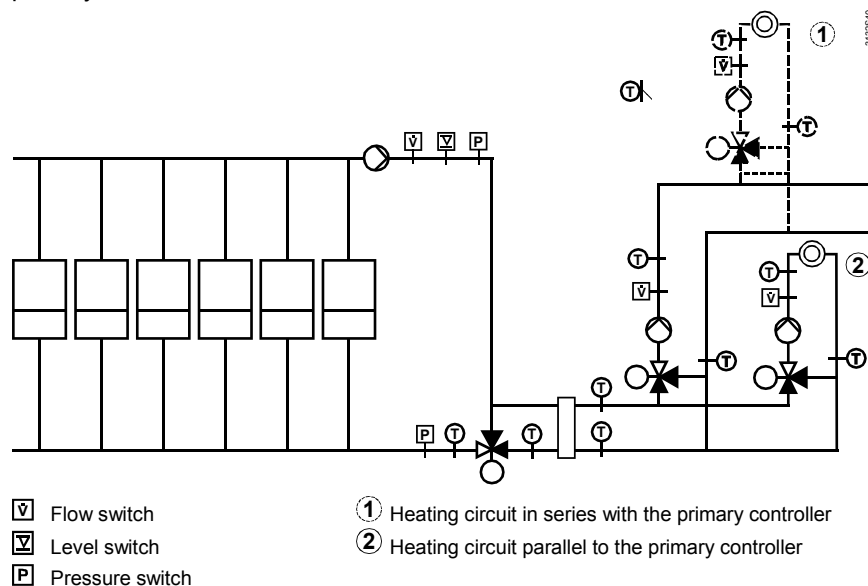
1

2

T T T T T T T T T T T T T

V̇ V̇ V̇ V̇ V̇

∇ P P

V̇ Flow switch

∇ Level switch

P Pressure switch

1 Heating circuit in series with the primary controller

2 Heating circuit parallel to the primary controller